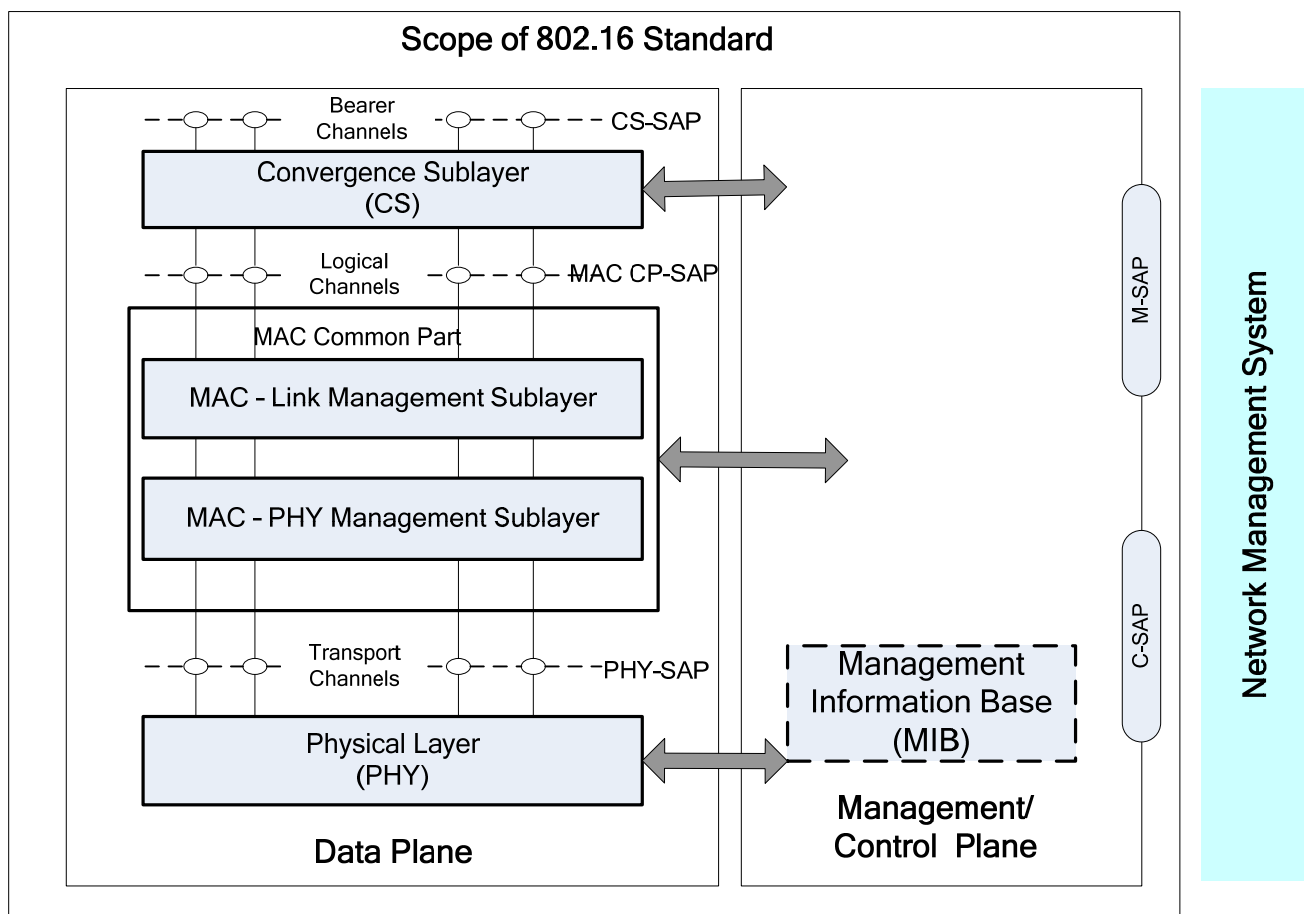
Scope of 802.16 Standard

Bearer Channels

CS-SAP

Convergence Sublayer (CS)

Logical Channels

MAC CP-SAP

MAC Common Part

MAC - Link Management Sublayer

MAC - PHY Management Sublayer

Transport Channels

PHY-SAP

Physical Layer (PHY)

Data Plane

Management Information Base (MIB)

Management/ Control Plane

M-SAP

C-SAP

Network Management System